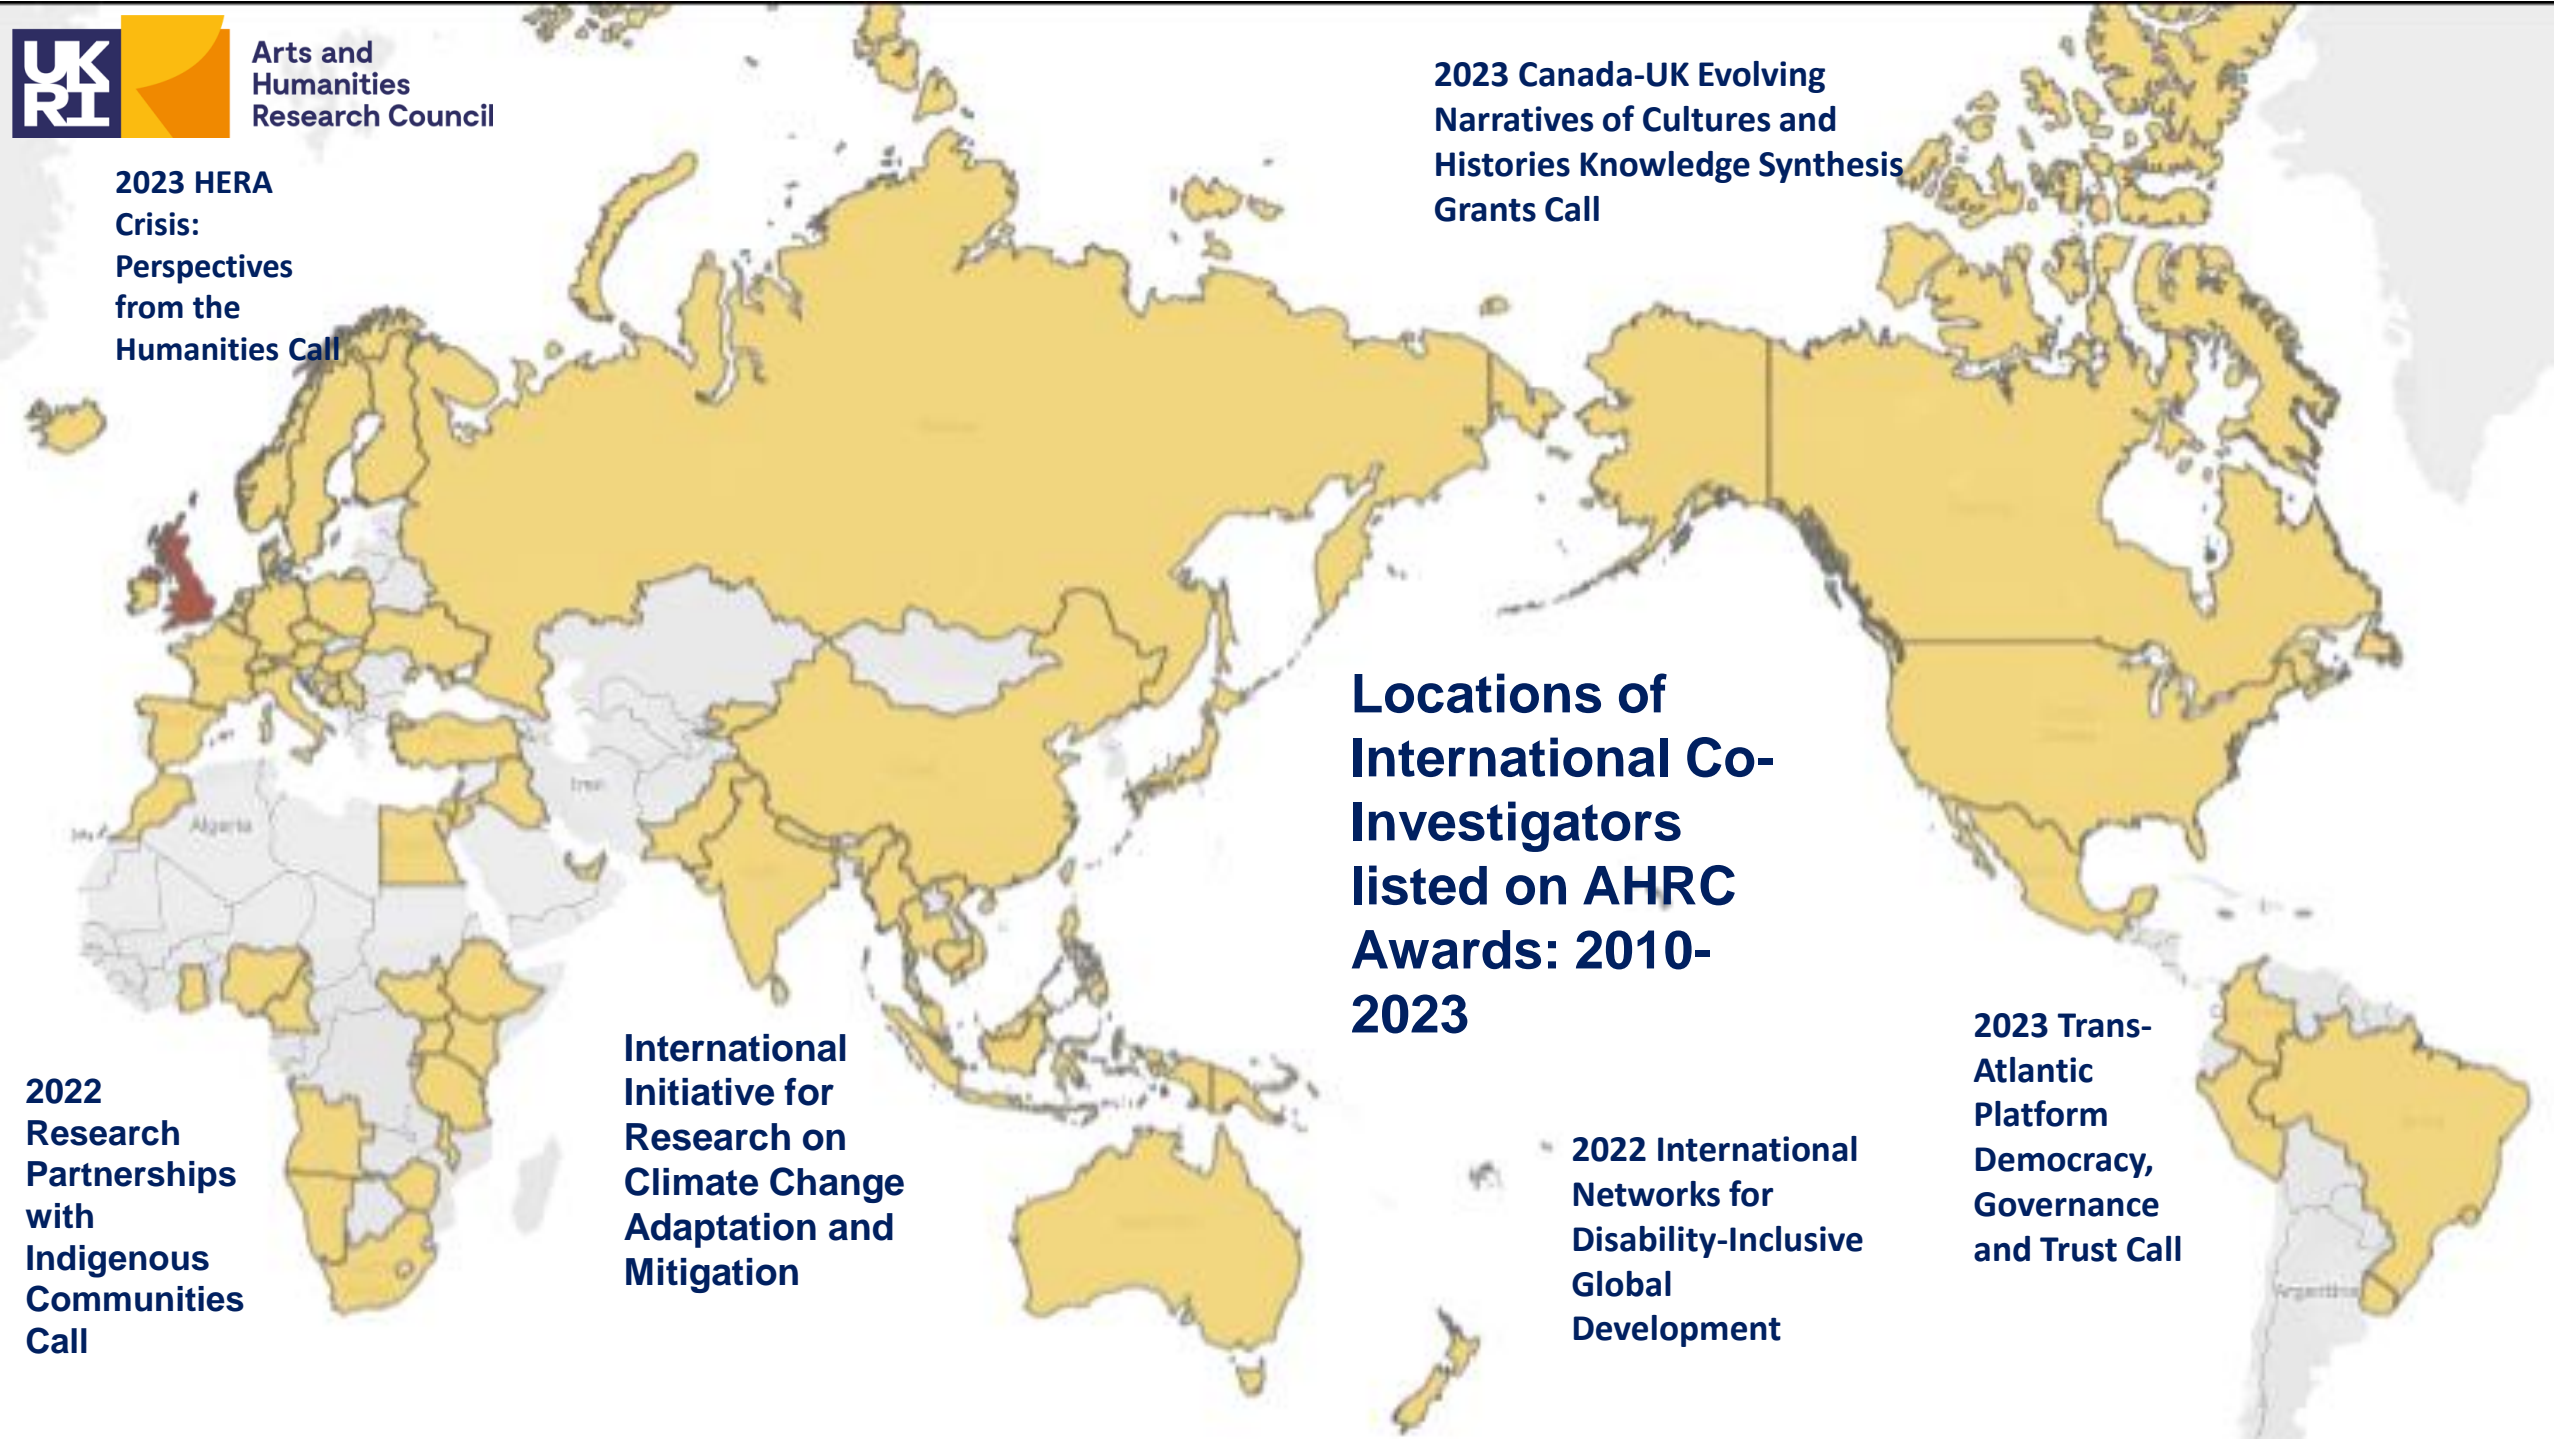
UKRI Arts and Humanities Research Council

2023 HERA Crisis: Perspectives from the Humanities Call

2023 Canada-UK Evolving Narratives of Cultures and Histories Knowledge Synthesis Grants Call

Locations of International Co-Investigators listed on AHRC Awards: 2010-2023

2022 Research Partnerships with Indigenous Communities Call

International Initiative for Research on Climate Change Adaptation and Mitigation

2022 International Networks for Disability-Inclusive Global Development

2023 Trans-Atlantic Platform Democracy, Governance and Trust Call

Iran

Algeria

Argentina